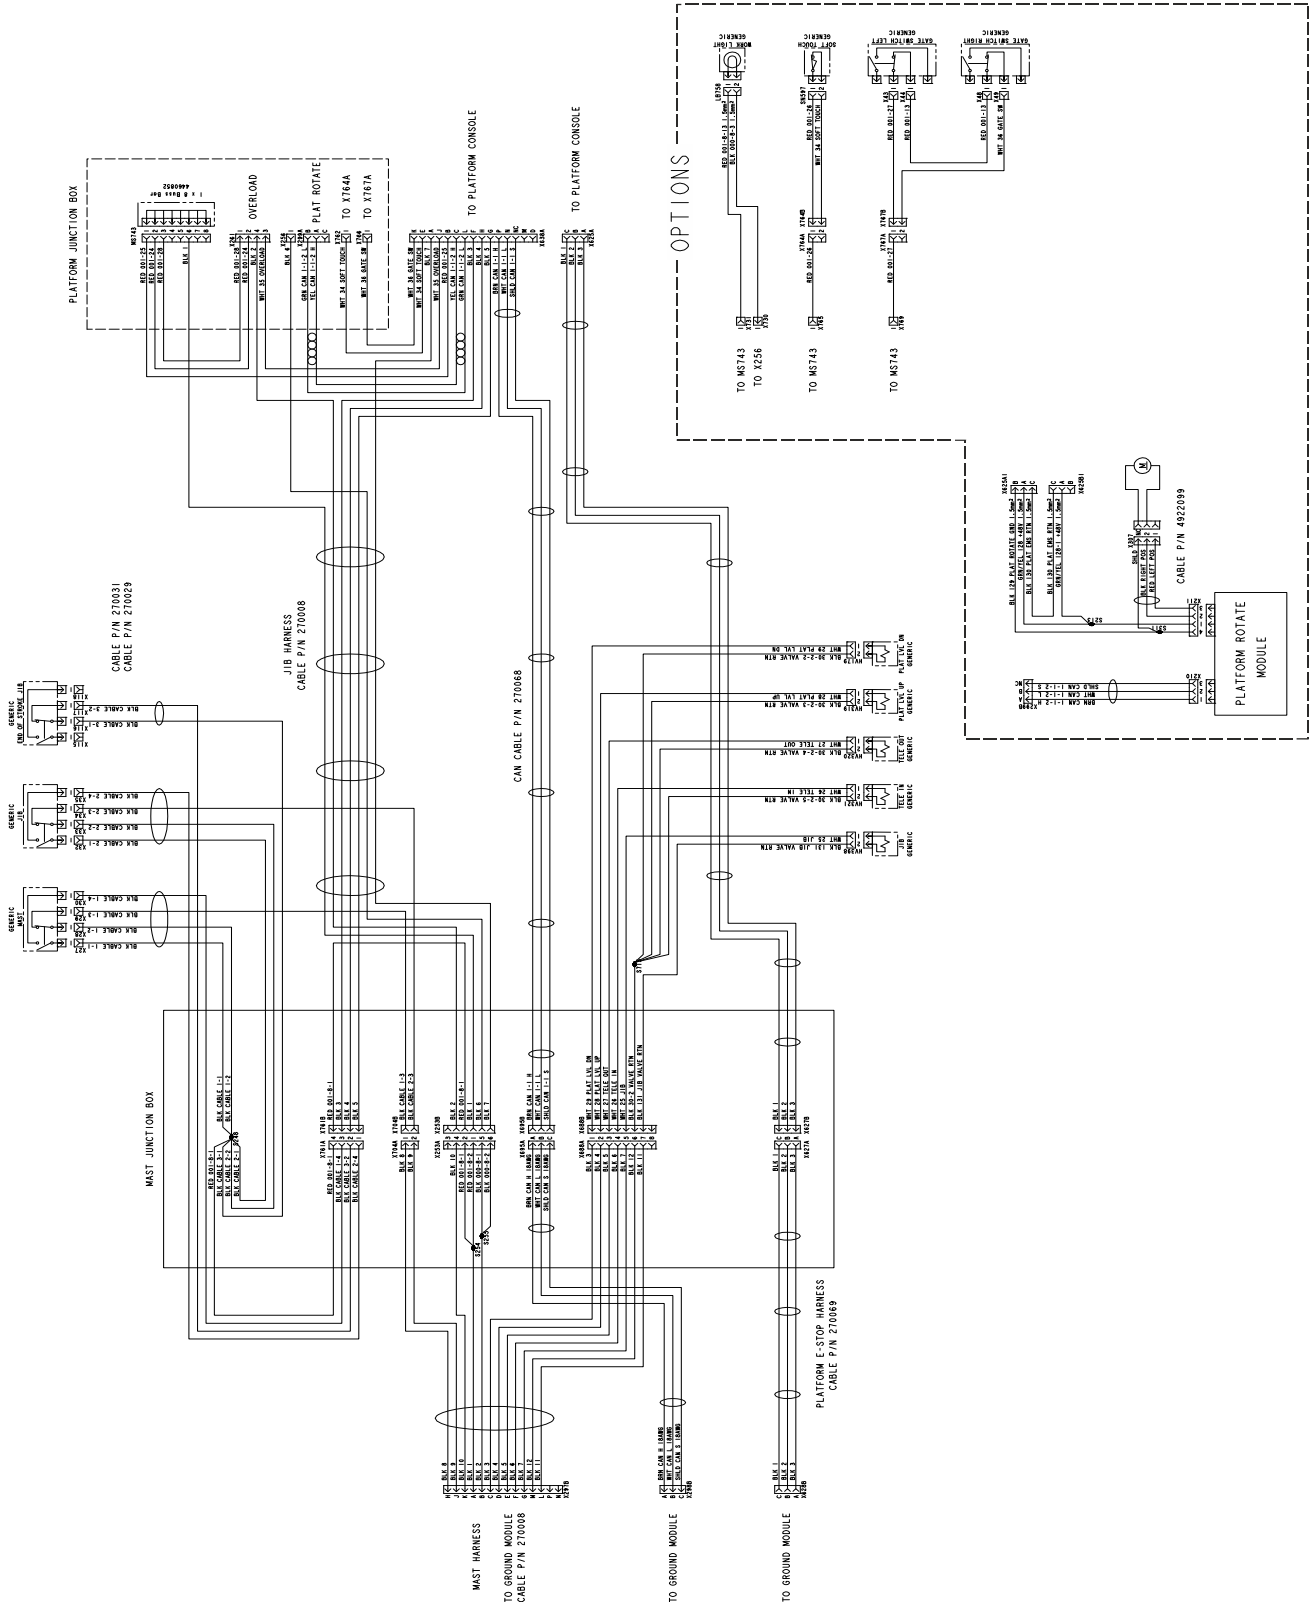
PLATFORM JUNCTION BOX

MS743
4460852
1 x 8 Buss Bar
RED 001-25
RED 001-24
RED 001-23
BLK 1

OVERLOAD
X241
RED 001-26
RED 001-24
BLK
WHT 35 OVERLOAD

PLAT ROTATE
X226
BLK 4
X628A
GRN CAN 1-1-2 L
YEL CAN 1-1-2 H

TO X764A
X762
WHT 34 SOFT TOUCH

TO X767A
X744
WHT 36 GATE SW

TO PLATFORM CONSOLE
X638A
WHT 36 GATE SW
WHT 34 SOFT TOUCH
BLK 7
WHT 35 OVERLOAD
RED 001-25
YEL CAN 1-1-2 H
GRN CAN 1-1-2 L
BLK 3
BLK 4
BLK 5
BRN CAN 1-1 H
WHT CAN 1-1 L
SHLD CAN 1-1 S

TO PLATFORM CONSOLE
X623A
BLK 1
BLK 2
BLK 3

OPTIONS

GENERIC
WORK LIGHT
L0750
RED 001-8-13 1.0mm2
BLK 000-8-3 1.0mm2
X731
X730
TO MS743
TO X256

GENERIC
SOFT TOUCH
SN597
RED 001-26
WHT 34 SOFT TOUCH
X764A X764B
X765
TO MS743

GENERIC
GATE SWITCH LEFT
X43
X44
RED 001-27
RED 001-13
GENERIC
GATE SWITCH RIGHT
X48
X49
RED 001-13
WHT 36 GATE SW
X767A X767B
RED 001-27
X769
TO MS743

X625A1
X625B1
BLK 129 PLAT ROTATE GND 1.5mm2
GRN/YEL 128 +48V 1.5mm2
BLK 130 PLAT EMS RTN 1.5mm2
BLK 130 PLAT EMS RTN 1.5mm2
GRN/YEL 128-1 +48V 1.5mm2
X307
SHLD
BLK RIGHT POS
RED LEFT POS
CABLE P/N 4922099
S212
S211
X121
PLATFORM ROTATE MODULE
X120
X628B
SHLD CAN 1-1-2 S
WHT CAN 1-1-2 L
BRN CAN 1-1-2 H

CABLE P/N 270031
CABLE P/N 270029

JIB HARNESS
CABLE P/N 270008

CAN CABLE P/N 270068

GENERIC
END OF STROKE JIB
X118
X117
X116
X115
BLK CABLE 3-2
BLK CABLE 3-1

GENERIC
JIB
X35
X34
X33
X32
BLK CABLE 2-4
BLK CABLE 2-3
BLK CABLE 2-2
BLK CABLE 2-1

GENERIC
MAST
X30
X29
X28
X27
BLK CABLE 1-4
BLK CABLE 1-3
BLK CABLE 1-2
BLK CABLE 1-1

HV317
WHT 29 PLAT LVL ON
BLK 30-2-2 VALVE RTN
PLAT LVL ON
HV319
WHT 28 PLAT LVL UP
BLK 30-2-3 VALVE RTN
PLAT LVL UP
GENERIC
HV320
WHT 27 TELE OUT
BLK 30-2-4 VALVE RTN
TELE OUT
GENERIC
HV321
WHT 26 TELE IN
BLK 30-2-5 VALVE RTN
TELE IN
GENERIC
HV328
WHT 25 JIB
BLK 131 JIB VALVE RTN
JIB
GENERIC

S7

MAST JUNCTION BOX

BLK CABLE 1-1
BLK CABLE 1-2
RED 001-8-1
BLK CABLE 3-1
BLK CABLE 2-2
BLK CABLE 2-1

X761A X761B
RED 001-8-1
BLK CABLE 1-4
BLK CABLE 1-3
BLK CABLE 2-3
BLK CABLE 2-4
RED 001-8-1
BLK 3
BLK 4
BLK 5

X764A X764B
BLK 8
BLK 9
BLK CABLE 1-3
BLK CABLE 2-3

X253A X253B
BLK 10
RED 001-8-1
RED 001-8-2
BLK 000-8-1
BLK 000-8-2
BLK 2
RED 001-8-1
BLK 1
BLK 6
BLK 7
S254
S253

X695A X695B
BRN CAN H 18AWG
WHT CAN L 18AWG
SHLD CAN S 18AWG
BRN CAN 1-1 H
WHT CAN 1-1 L
SHLD CAN 1-1 S

X686A X686B
BLK 3
BLK 4
BLK 5
BLK 6
BLK 7
BLK 12
BLK 11
WHT 29 PLAT LVL ON
WHT 28 PLAT LVL UP
WHT 27 TELE OUT
WHT 26 TELE IN
WHT 25 JIB
BLK 30-2 VALVE RTN
BLK 131 JIB VALVE RTN

X627A X627B
BLK 1
BLK 2
BLK 3

X297B
BLK 8
BLK 9
BLK 10
BLK 1
BLK 2
BLK 3
BLK 4
BLK 5
BLK 6
BLK 7
BLK 12
BLK 11

X296B
BRN CAN H 18AWG
WHT CAN L 18AWG
SHLD CAN S 18AWG

X625B
BLK 1
BLK 2
BLK 3

PLATFORM E-STOP HARNESS
CABLE P/N 270069

MAST HARNESS
TO GROUND MODULE
CABLE P/N 270008

TO GROUND MODULE

TO GROUND MODULE